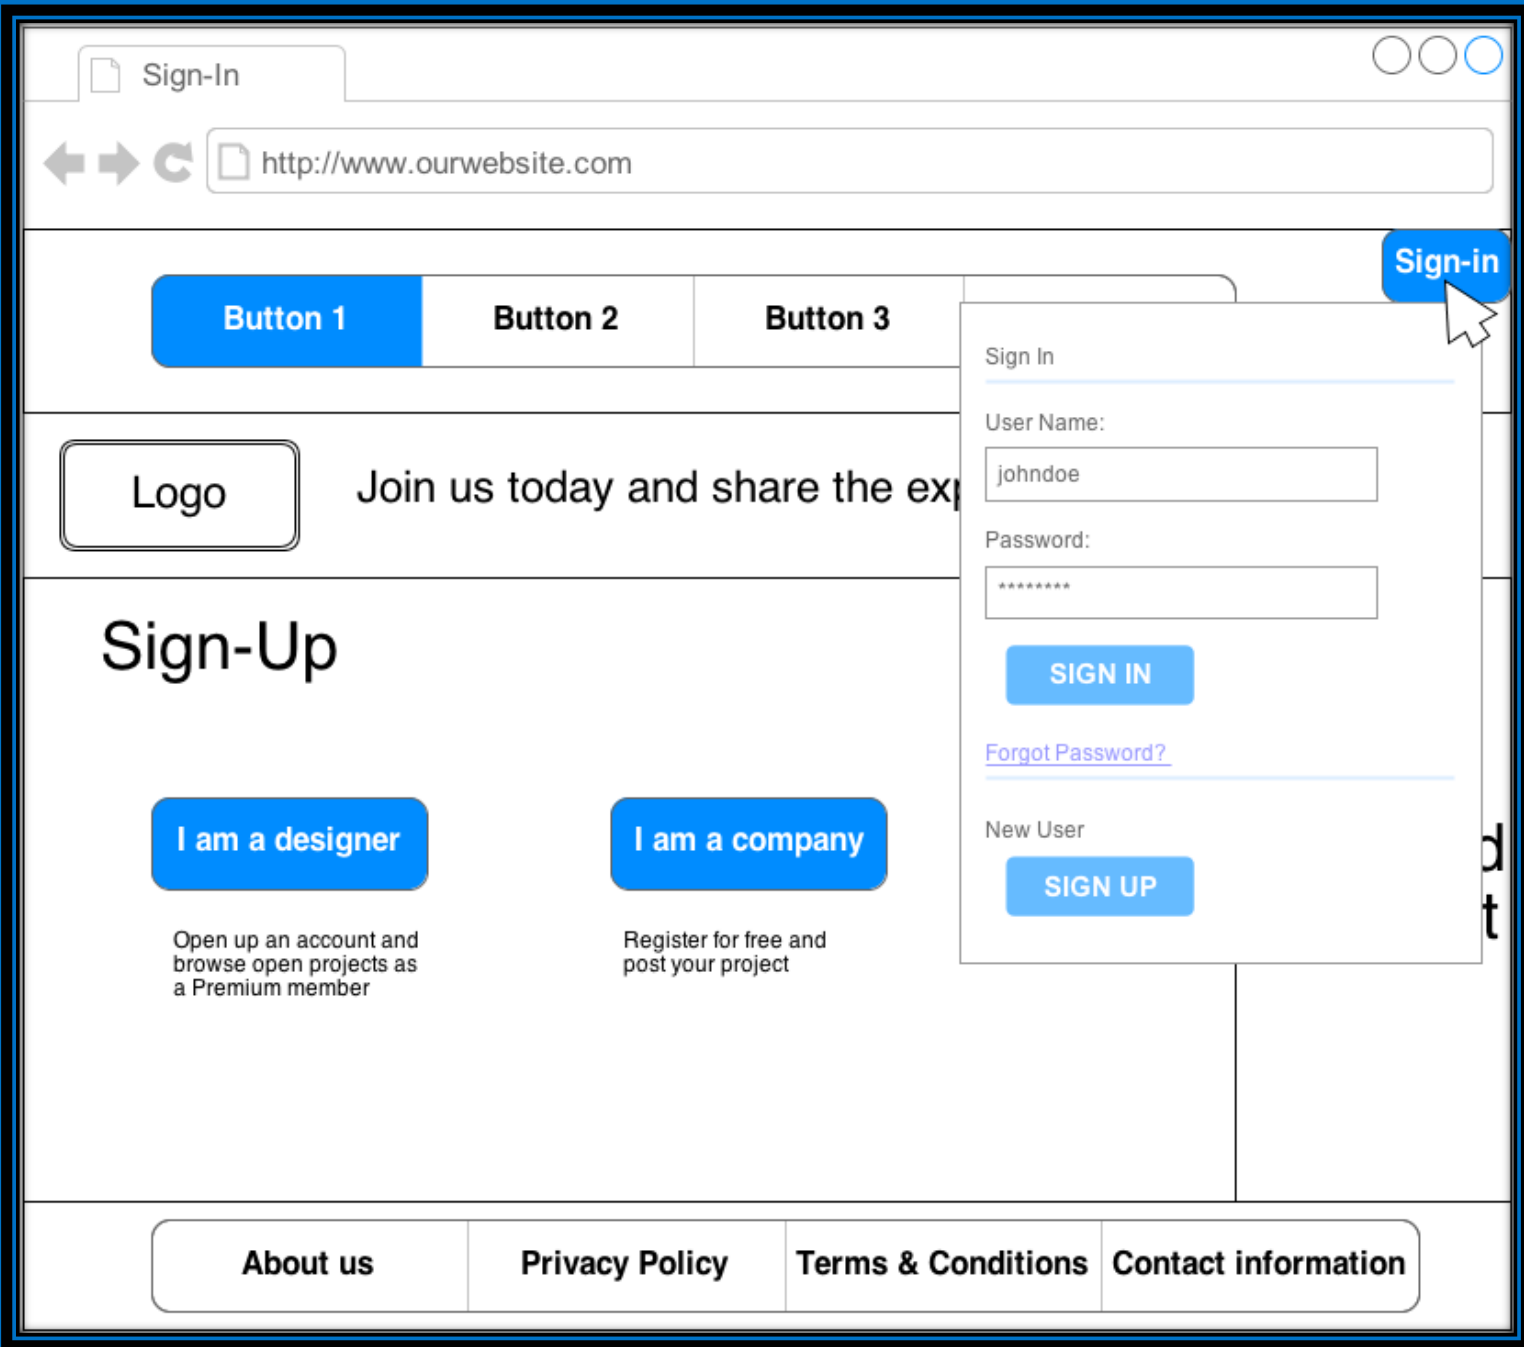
Sign-In

http://www.ourwebsite.com

Sign-in

Button 1 Button 2 Button 3

Sign In

User Name:

johndoe

Password:

********

SIGN IN

Forgot Password?

New User

SIGN UP

Logo

Join us today and share the exp

Sign-Up

d
t

I am a designer

Open up an account and browse open projects as a Premium member

I am a company

Register for free and post your project

About us Privacy Policy Terms & Conditions Contact information